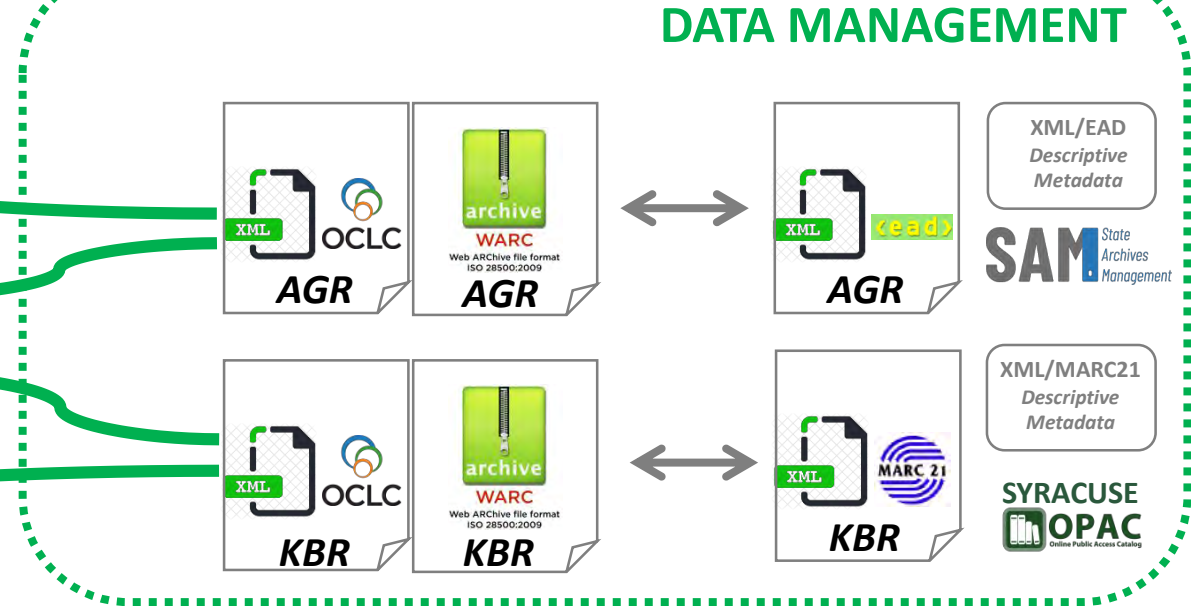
DATA MANAGEMENT

XML OCLC
AGR

archive
WARC
Web ARChive file format
ISO 28500:2009
AGR

XML <ead>
AGR

XML/EAD
Descriptive
Metadata

SAM State Archives Management

XML OCLC
KBR

archive
WARC
Web ARChive file format
ISO 28500:2009
KBR

XML MARC 21
KBR

XML/MARC21
Descriptive
Metadata

SYRACUSE
OPAC
Online Public Access Catalog